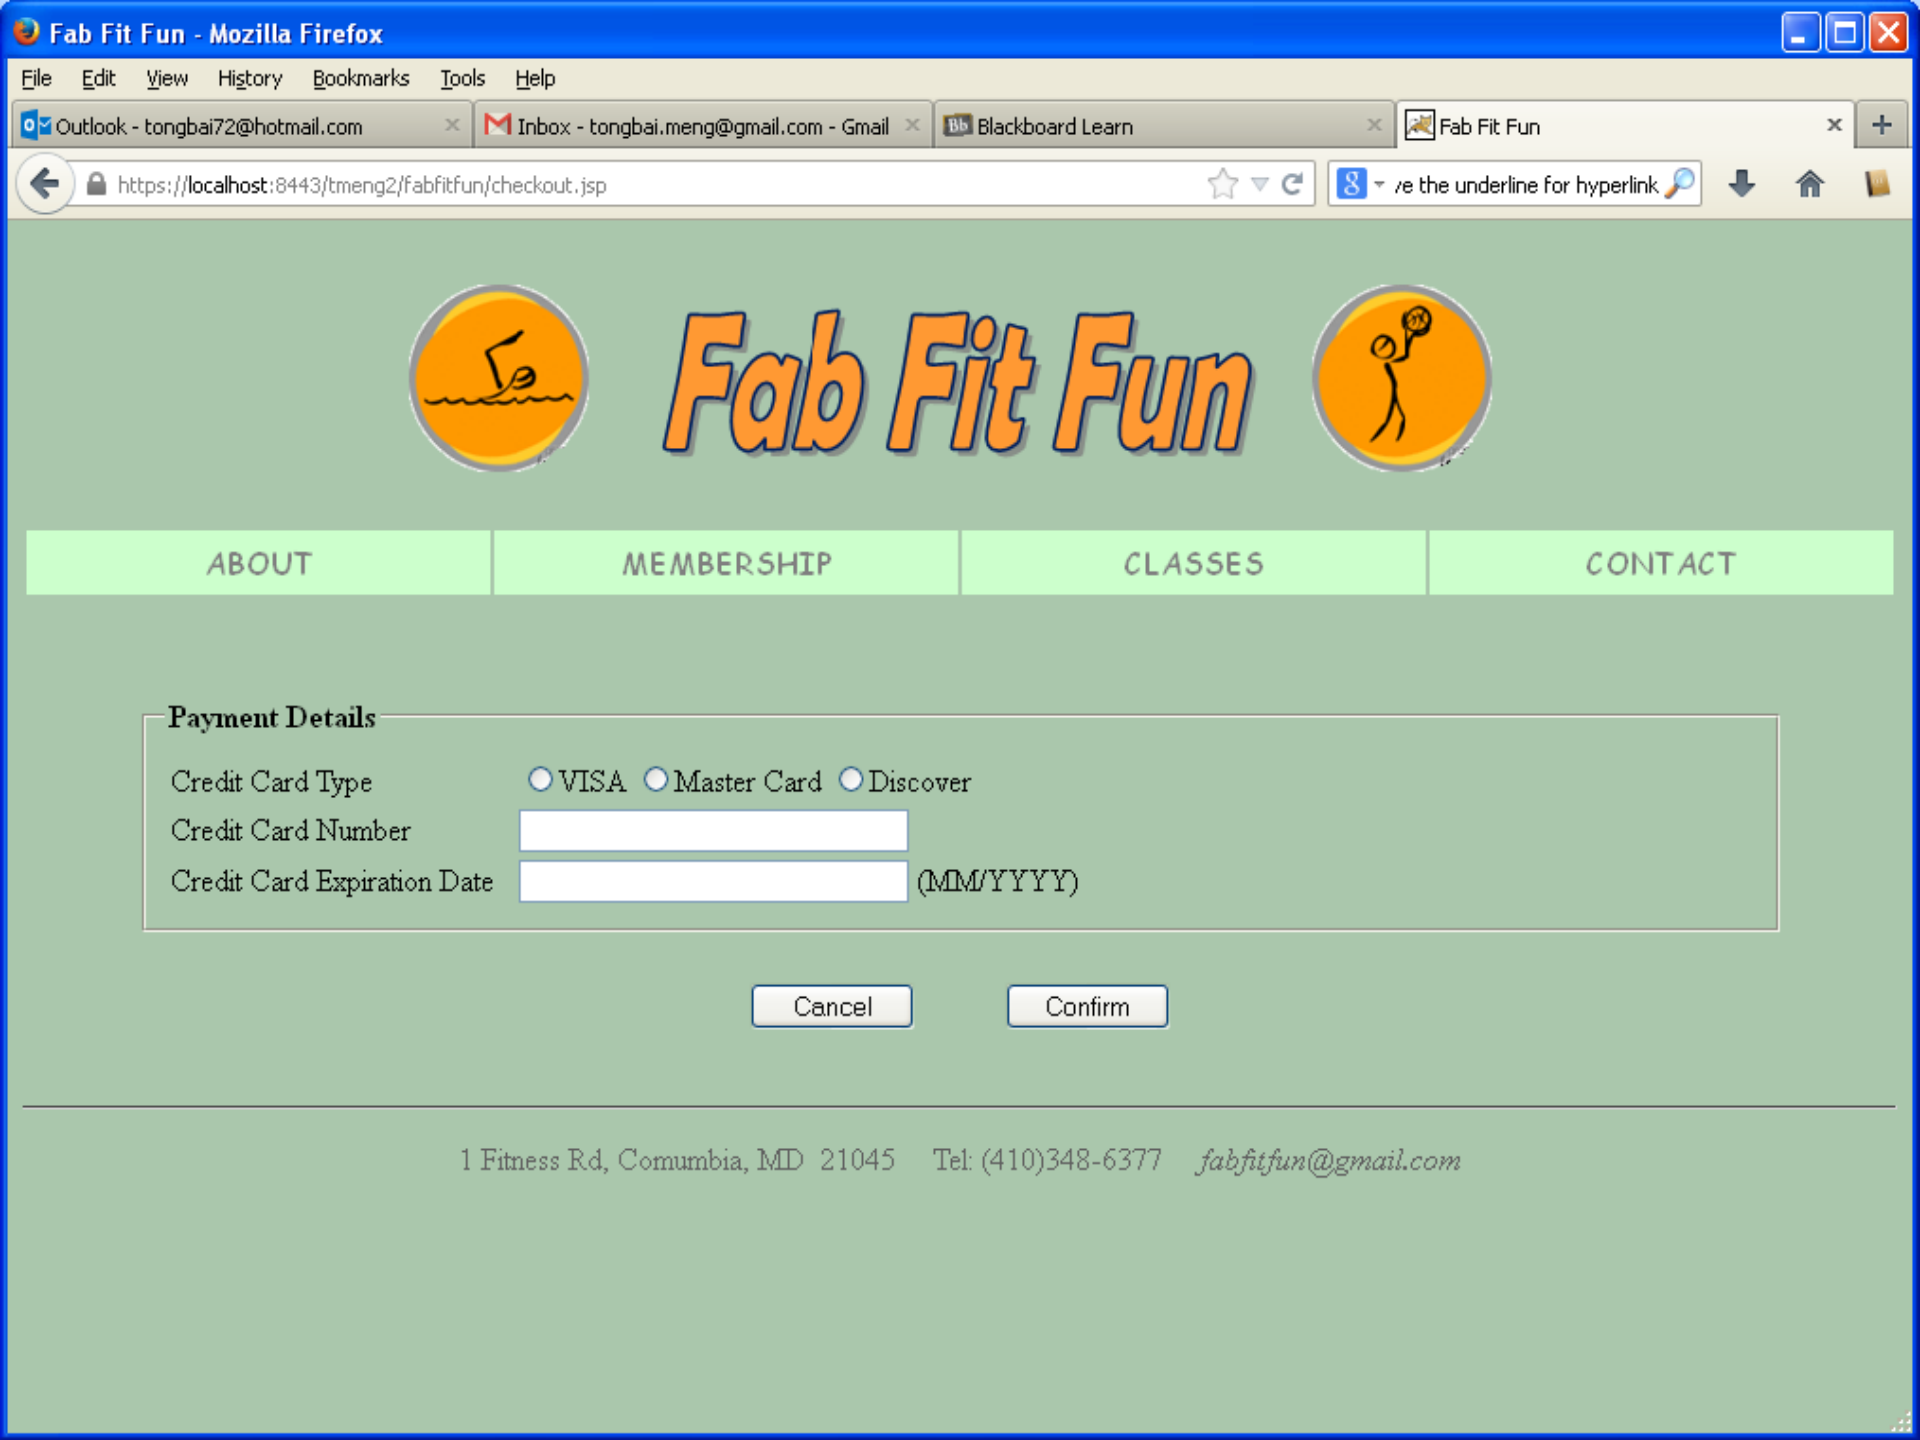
Fab Fit Fun - Mozilla Firefox

File Edit View History Bookmarks Tools Help

Outlook - tongbai72@hotmail.com
Inbox - tongbai.meng@gmail.com - Gmail
Blackboard Learn
Fab Fit Fun

https://localhost:8443/tmeng2/fabfitfun/checkout.jsp

ve the underline for hyperlink

Fab Fit Fun

ABOUT
MEMBERSHIP
CLASSES
CONTACT

Payment Details

Credit Card Type VISA Master Card Discover
Credit Card Number
Credit Card Expiration Date (MM/YYYY)

Cancel
Confirm

1 Fitness Rd, Comumbia, MD 21045 Tel: (410)348-6377 fabfitfun@gmail.com